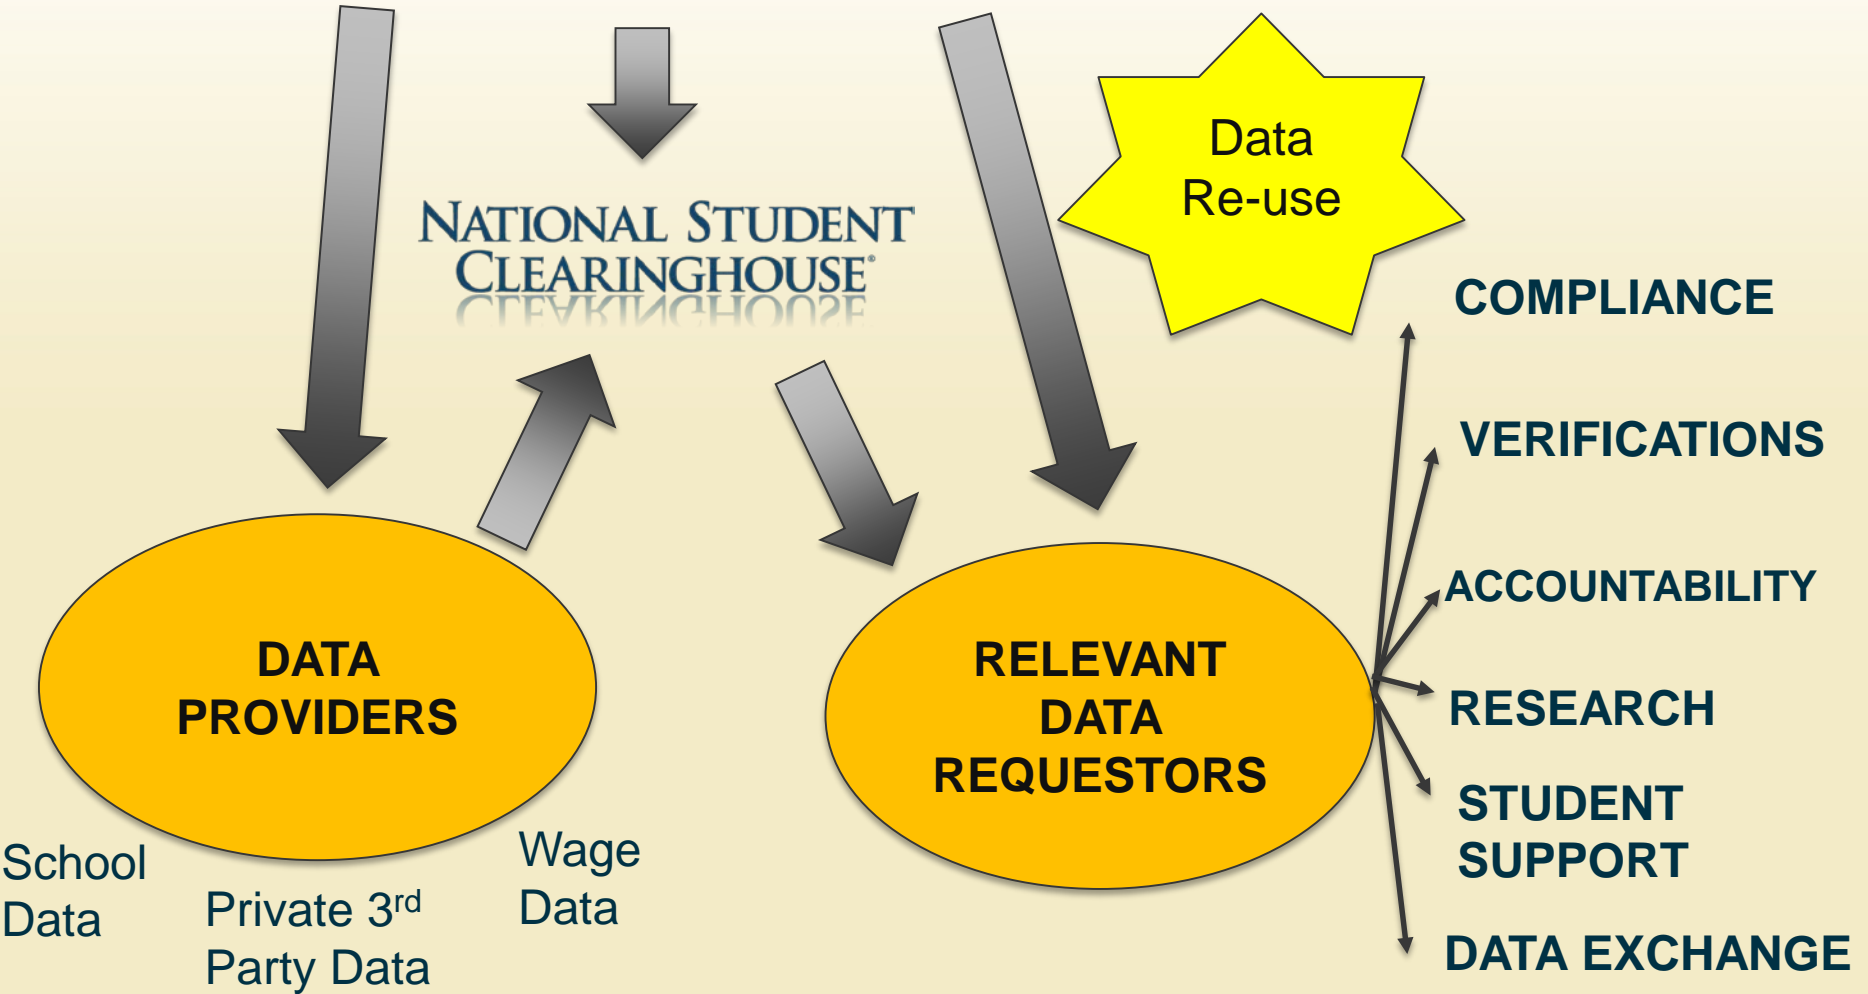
NATIONAL STUDENT CLEARINGHOUSE®

Data Re-use

COMPLIANCE

VERIFICATIONS

ACCOUNTABILITY

RESEARCH

STUDENT SUPPORT

DATA EXCHANGE

DATA PROVIDERS

RELEVANT DATA REQUESTORS

School Data

Private 3$^{rd}$ Party Data

Wage Data